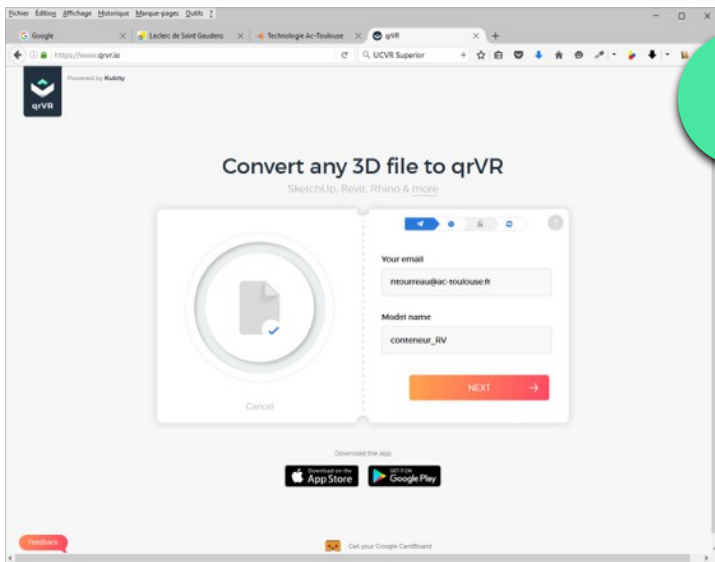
Fichier Édition Affichage Historique Marque-pages Outils ?

Google
Leclerc de Saint Gaudens
Technologie Ac-Toulouse
qrVR

https://www.qrvr.io
UCVR Superior

qrVR
Powered by Kubity

Convert any 3D file to qrVR

SketchUp, Revit, Rhino & more

Cancel

Your email

ntourreau@ac-toulouse.fr

Model name

conteneur_RV

NEXT

Download the app

Download on the App Store

GET IT ON Google Play

Feedback

Get your Google CardBoard